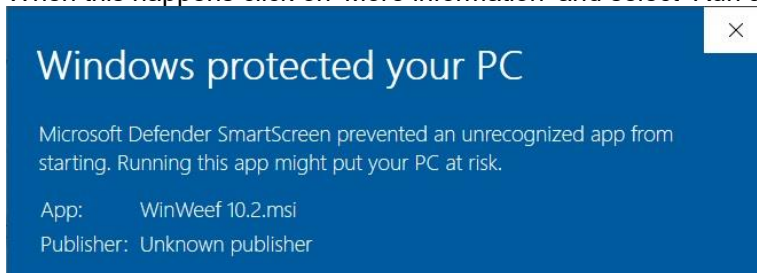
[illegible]

×

Windows protected your PC

Microsoft Defender SmartScreen prevented an unrecognized app from starting. Running this app might put your PC at risk.

App: WinWeef 10.2.msi
Publisher: Unknown publisher